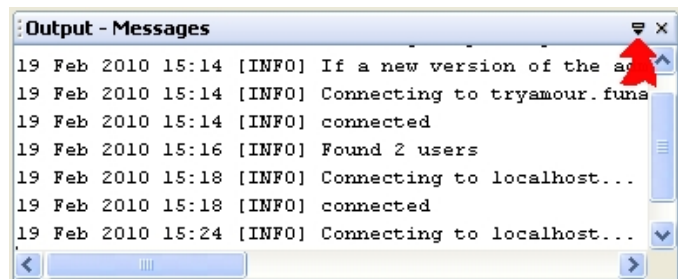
Output - Messages
19 Feb 2010 15:14 [INFO] If a new version of the a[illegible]
19 Feb 2010 15:14 [INFO] Connecting to tryamour.funa
19 Feb 2010 15:14 [INFO] connected
19 Feb 2010 15:16 [INFO] Found 2 users
19 Feb 2010 15:18 [INFO] Connecting to localhost...
19 Feb 2010 15:18 [INFO] connected
19 Feb 2010 15:24 [INFO] Connecting to localhost...